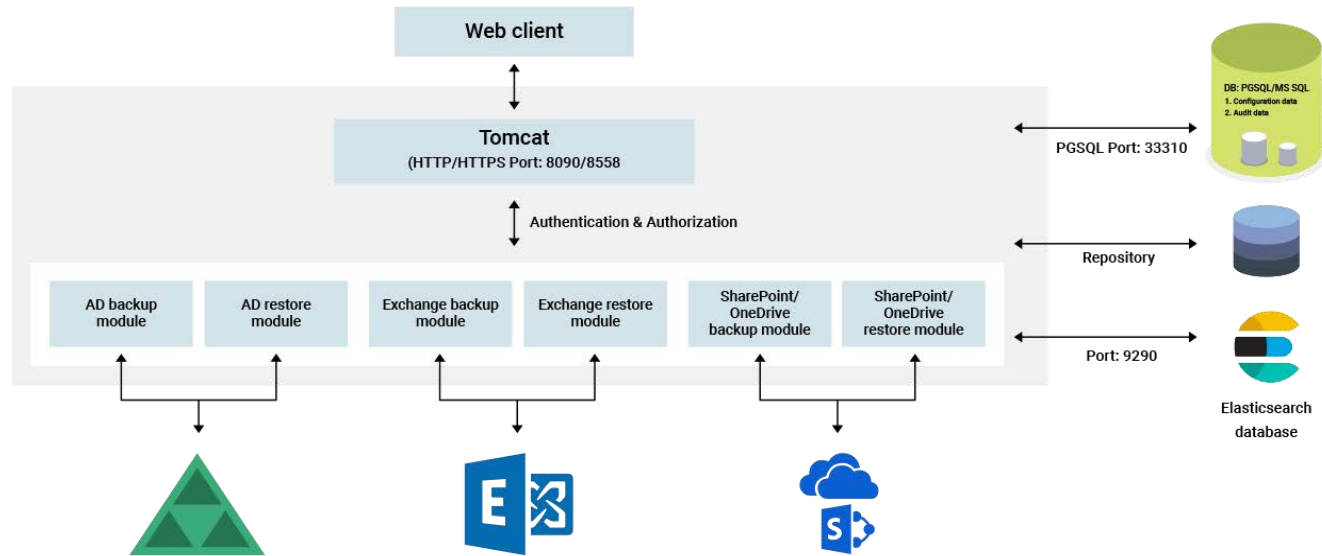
Web client

Tomcat
(HTTP/HTTPS Port: 8090/8558

Authentication & Authorization

AD backup module

AD restore module

Exchange backup module

Exchange restore module

SharePoint/ OneDrive backup module

SharePoint/ OneDrive restore module

DB: PGSQL/MS SQL
1. Configuration data
2. Audit data

PGSQL Port: 33310

Repository

Port: 9290

Elasticsearch database

E